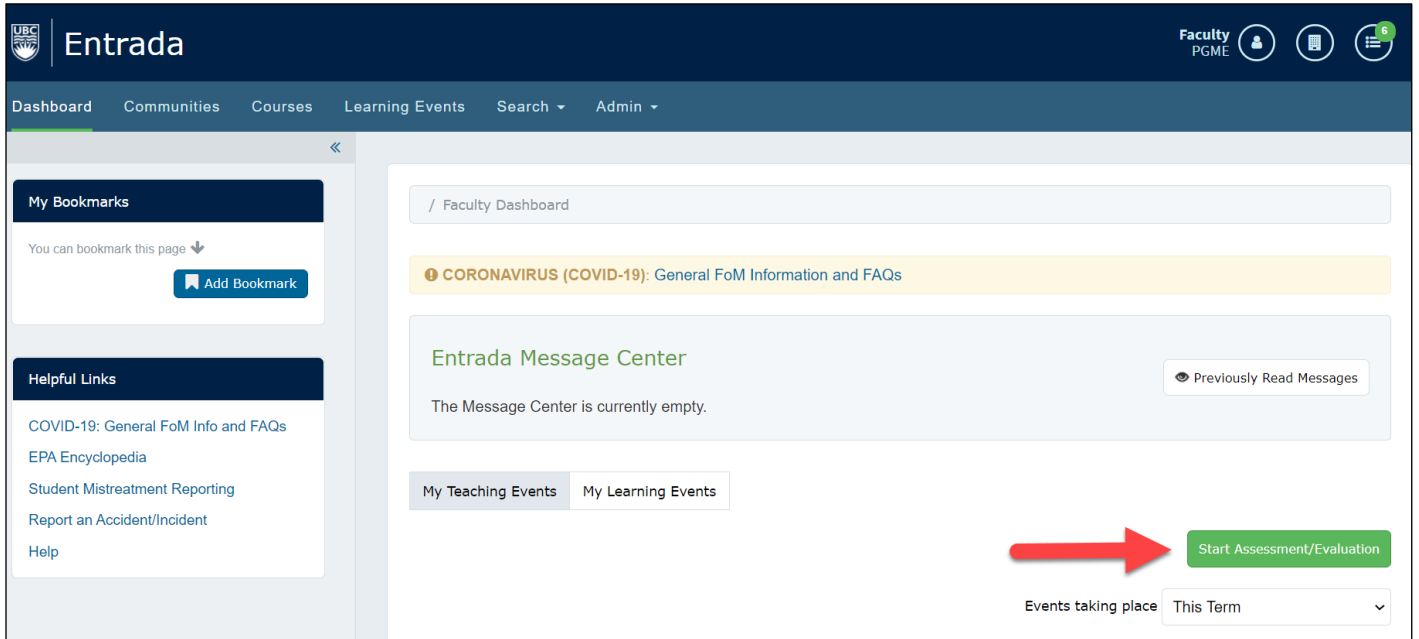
UBC Entrada

Faculty
PGME

6

Dashboard Communities Courses Learning Events Search Admin

«

My Bookmarks

You can bookmark this page

Add Bookmark

Helpful Links

COVID-19: General FoM Info and FAQs
EPA Encyclopedia
Student Mistreatment Reporting
Report an Accident/Incident
Help

/ Faculty Dashboard

CORONAVIRUS (COVID-19): General FoM Information and FAQs

Entrada Message Center

Previously Read Messages

The Message Center is currently empty.

My Teaching Events My Learning Events

Start Assessment/Evaluation

Events taking place This Term